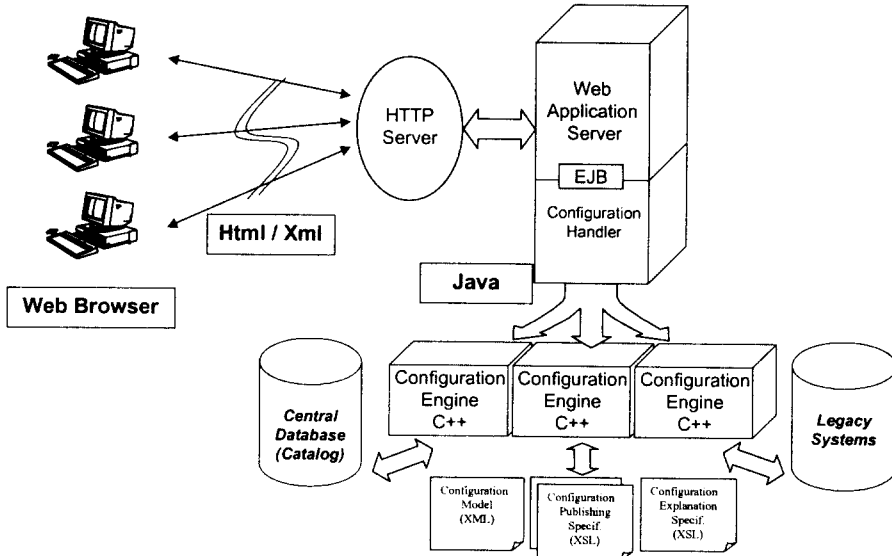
HTTP Server

Web Application Server

EJB

Configuration Handler

Html / Xml

Java

Web Browser

Central Database (Catalog)

Configuration Engine C++

Configuration Engine C++

Configuration Engine C++

Legacy Systems

Configuration Model (XML)

Configuration Publishing Specif. (XSL)

Configuration Explanation Specif. (XSL)